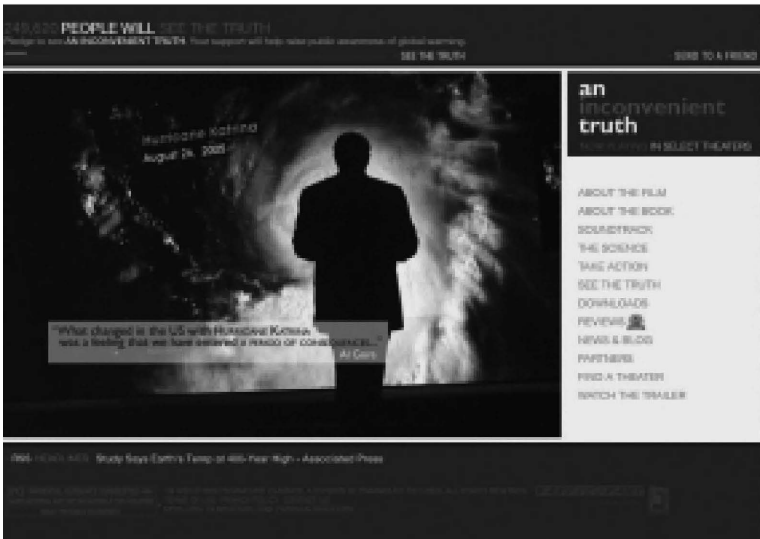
249,620 PEOPLE WILL SEE THE TRUTH
Pledge to see AN INCONVENIENT TRUTH. Your support will help raise public awareness of global warming.
SEE THE TRUTH
SEND TO A FRIEND

Hurricane Katrina
August 28, 2005

"What changed in the US with Hurricane Katrina was a feeling that we have entered a period of consequences..."
Al Gore

an inconvenient truth
NOW PLAYING IN SELECT THEATERS

ABOUT THE FILM
ABOUT THE BOOK
SOUNDTRACK
THE SCIENCE
TAKE ACTION
SEE THE TRUTH
DOWNLOADS
REVIEWS
NEWS & BLOG
PARTNERS
FIND A THEATER
WATCH THE TRAILER

RSS HEADLINES Study Says Earth's Temp at 400-Year High - Associated Press

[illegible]